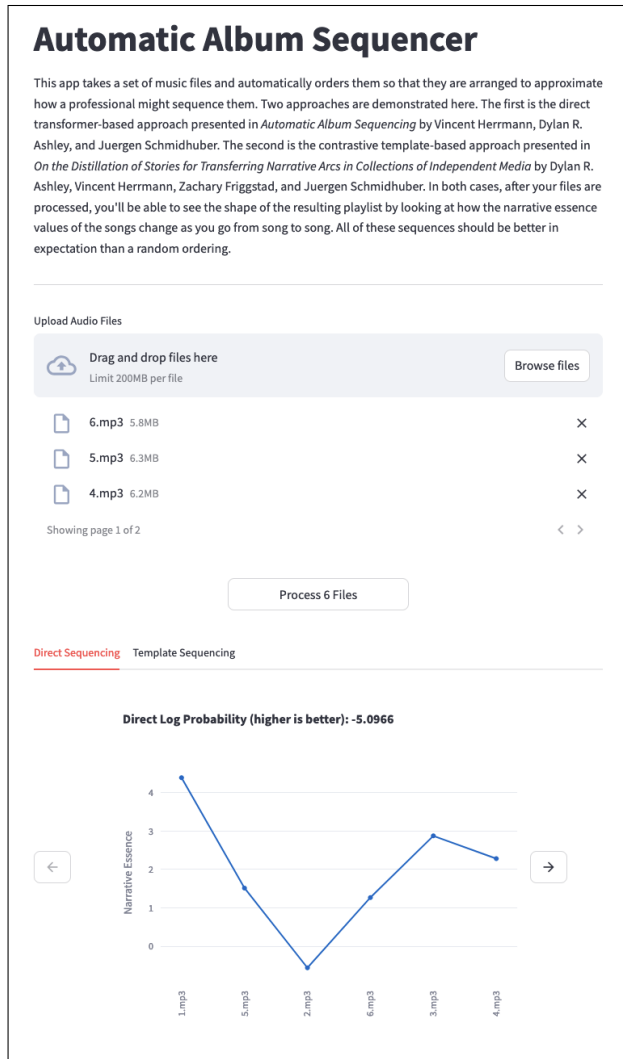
Automatic Album Sequencer

This app takes a set of music files and automatically orders them so that they are arranged to approximate how a professional might sequence them. Two approaches are demonstrated here. The first is the direct transformer-based approach presented in Automatic Album Sequencing by Vincent Herrmann, Dylan R. Ashley, and Juergen Schmidhuber. The second is the contrastive template-based approach presented in On the Distillation of Stories for Transferring Narrative Arcs in Collections of Independent Media by Dylan R. Ashley, Vincent Herrmann, Zachary Friggstad, and Juergen Schmidhuber. In both cases, after your files are processed, you'll be able to see the shape of the resulting playlist by looking at how the narrative essence values of the songs change as you go from song to song. All of these sequences should be better in expectation than a random ordering.

Upload Audio Files

Drag and drop files here
Limit 200MB per file

Browse files

6.mp3 5.8MB
5.mp3 6.3MB
4.mp3 6.2MB

Showing page 1 of 2

Process 6 Files

Direct Sequencing Template Sequencing

Direct Log Probability (higher is better): -5.0966

Narrative Essence

4
3
2
1
0

1.mp3
5.mp3
2.mp3
6.mp3
3.mp3
4.mp3